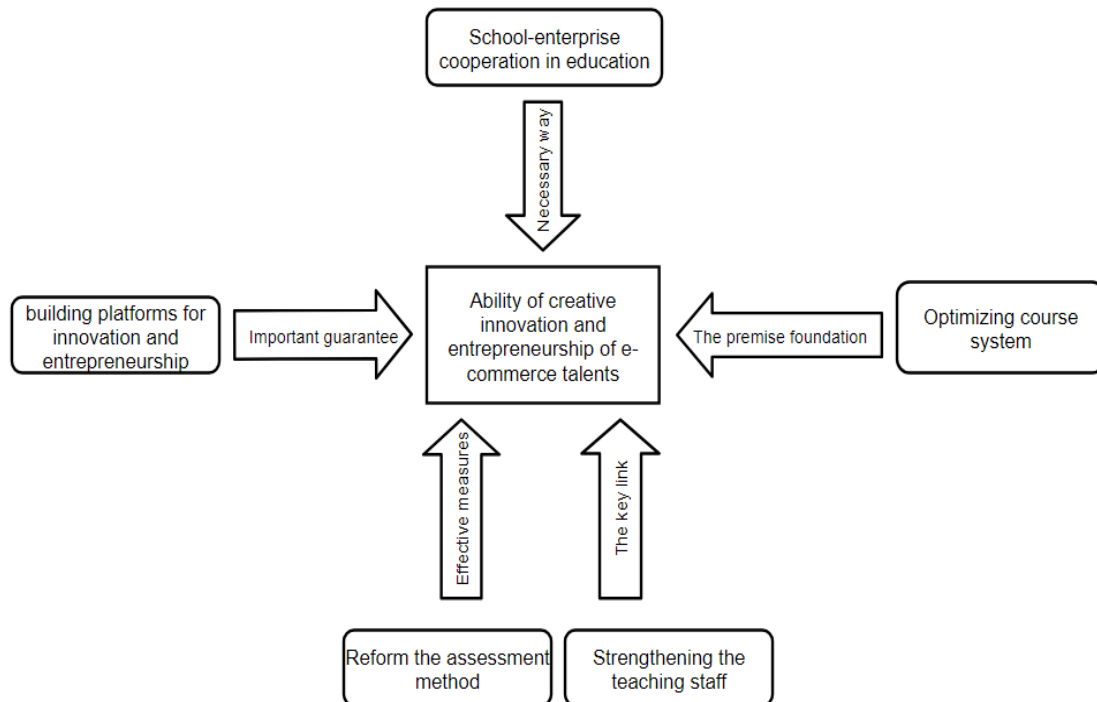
School-enterprise cooperation in education

Necessary way

building platforms for innovation and entrepreneurship

Important guarantee

Ability of creative innovation and entrepreneurship of e-commerce talents

The premise foundation

Optimizing course system

Effective measures

The key link

Reform the assessment method

Strengthening the teaching staff